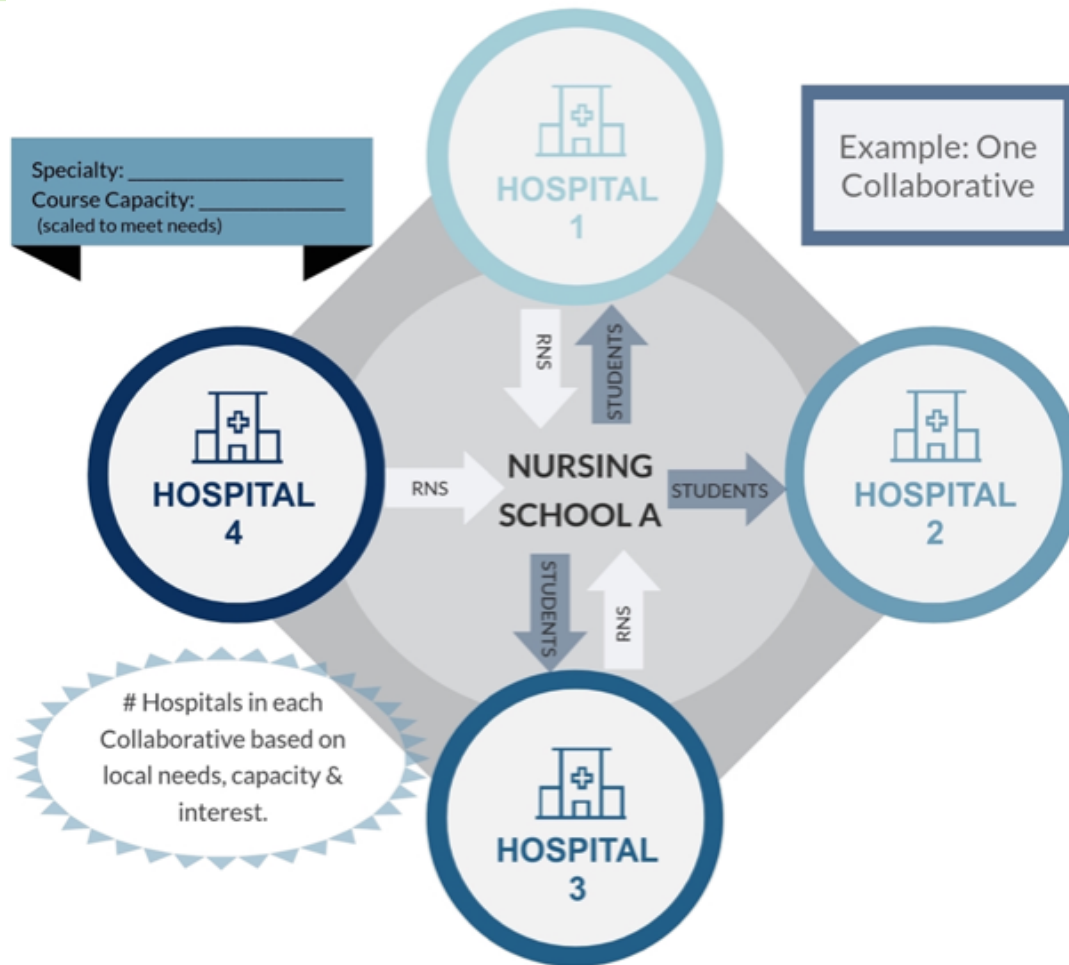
Specialty: ___________________
Course Capacity: _____________
(scaled to meet needs)

HOSPITAL 1

Example: One Collaborative

RNS

STUDENTS

HOSPITAL 4

RNS

NURSING SCHOOL A

STUDENTS

HOSPITAL 2

STUDENTS

RNS

# Hospitals in each Collaborative based on local needs, capacity & interest.

HOSPITAL 3